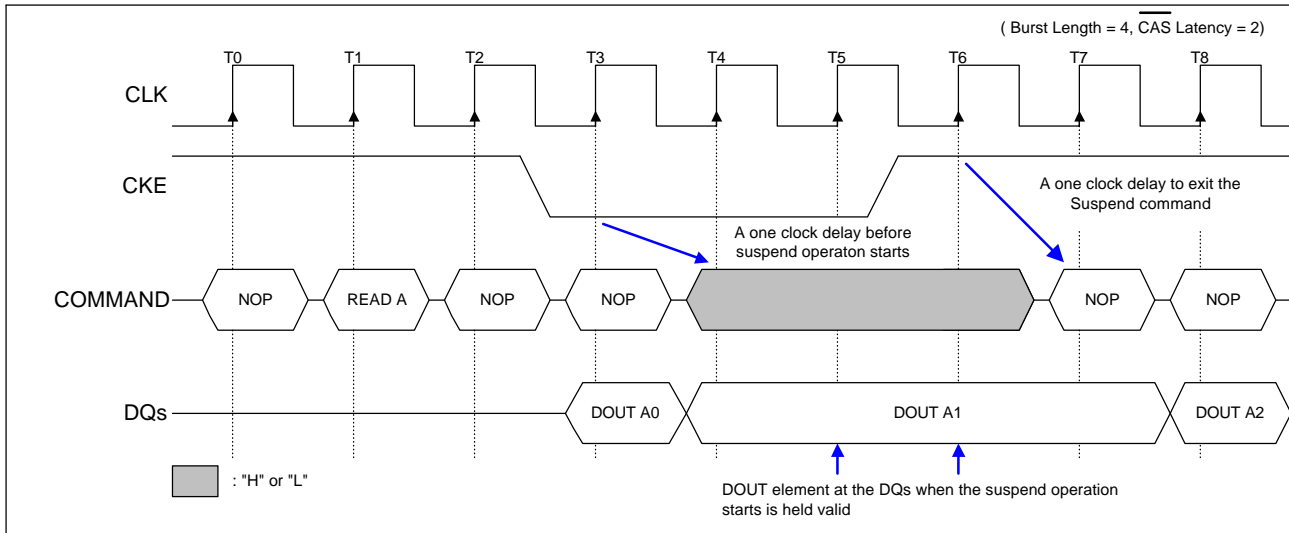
( Burst Length = 4, $\overline{\text{CAS}}$ Latency = 2)

T0 T1 T2 T3 T4 T5 T6 T7 T8

CLK

CKE

A one clock delay to exit the Suspend command

A one clock delay before suspend operaton starts

COMMAND

NOP READ A NOP NOP NOP NOP

DQs

DOUT A0 DOUT A1 DOUT A2

: "H" or "L"

DOUT element at the DQs when the suspend operation starts is held valid